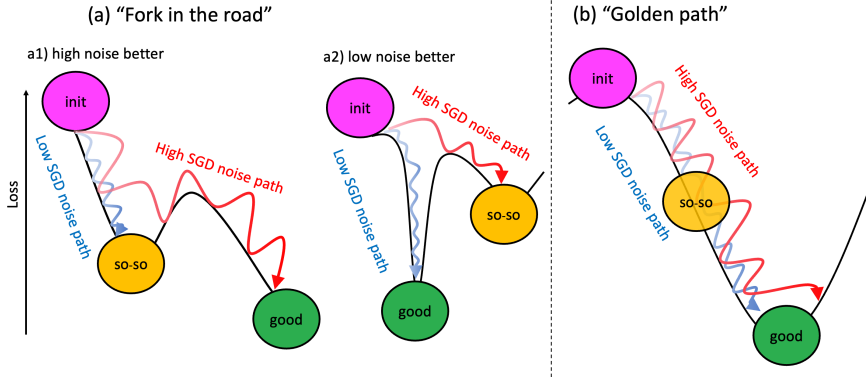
(a) "Fork in the road"

a1) high noise better

Loss

init

Low SGD noise path

High SGD noise path

so-so

good

a2) low noise better

init

High SGD noise path

Low SGD noise path

so-so

good

(b) "Golden path"

init

High SGD noise path

Low SGD noise path

so-so

good